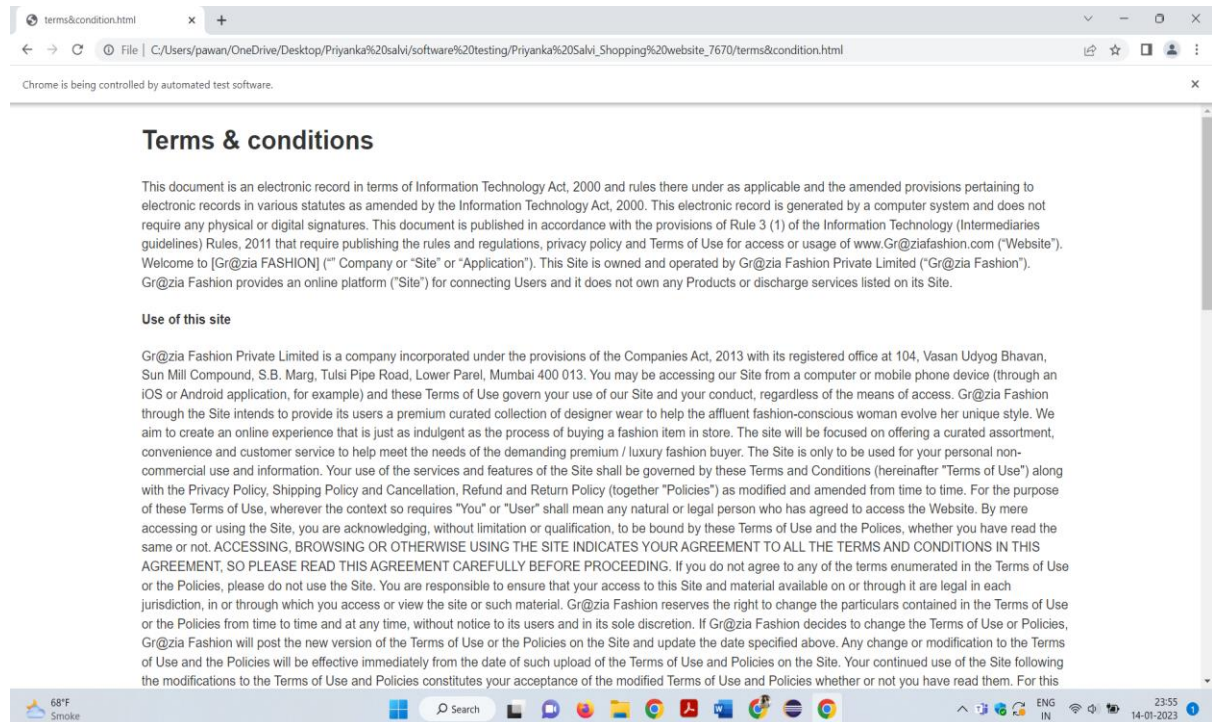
terms&condition.html × +

File | C:/Users/pawan/OneDrive/Desktop/Priyanka%20salvi/software%20testing/Priyanka%20Salvi_Shopping%20website_7670/terms&condition.html

Chrome is being controlled by automated test software. ×

Terms & conditions

This document is an electronic record in terms of Information Technology Act, 2000 and rules there under as applicable and the amended provisions pertaining to electronic records in various statutes as amended by the Information Technology Act, 2000. This electronic record is generated by a computer system and does not require any physical or digital signatures. This document is published in accordance with the provisions of Rule 3 (1) of the Information Technology (Intermediaries guidelines) Rules, 2011 that require publishing the rules and regulations, privacy policy and Terms of Use for access or usage of www.Gr@ziafashion.com ("Website"). Welcome to [Gr@zia FASHION] ("" Company or "Site" or "Application"). This Site is owned and operated by Gr@zia Fashion Private Limited ("Gr@zia Fashion"). Gr@zia Fashion provides an online platform ("Site") for connecting Users and it does not own any Products or discharge services listed on its Site.

Use of this site

Gr@zia Fashion Private Limited is a company incorporated under the provisions of the Companies Act, 2013 with its registered office at 104, Vasan Udyog Bhavan, Sun Mill Compound, S.B. Marg, Tulsi Pipe Road, Lower Parel, Mumbai 400 013. You may be accessing our Site from a computer or mobile phone device (through an iOS or Android application, for example) and these Terms of Use govern your use of our Site and your conduct, regardless of the means of access. Gr@zia Fashion through the Site intends to provide its users a premium curated collection of designer wear to help the affluent fashion-conscious woman evolve her unique style. We aim to create an online experience that is just as indulgent as the process of buying a fashion item in store. The site will be focused on offering a curated assortment, convenience and customer service to help meet the needs of the demanding premium / luxury fashion buyer. The Site is only to be used for your personal non-commercial use and information. Your use of the services and features of the Site shall be governed by these Terms and Conditions (hereinafter "Terms of Use") along with the Privacy Policy, Shipping Policy and Cancellation, Refund and Return Policy (together "Policies") as modified and amended from time to time. For the purpose of these Terms of Use, wherever the context so requires "You" or "User" shall mean any natural or legal person who has agreed to access the Website. By mere accessing or using the Site, you are acknowledging, without limitation or qualification, to be bound by these Terms of Use and the Polices, whether you have read the same or not. ACCESSING, BROWSING OR OTHERWISE USING THE SITE INDICATES YOUR AGREEMENT TO ALL THE TERMS AND CONDITIONS IN THIS AGREEMENT, SO PLEASE READ THIS AGREEMENT CAREFULLY BEFORE PROCEEDING. If you do not agree to any of the terms enumerated in the Terms of Use or the Policies, please do not use the Site. You are responsible to ensure that your access to this Site and material available on or through it are legal in each jurisdiction, in or through which you access or view the site or such material. Gr@zia Fashion reserves the right to change the particulars contained in the Terms of Use or the Policies from time to time and at any time, without notice to its users and in its sole discretion. If Gr@zia Fashion decides to change the Terms of Use or Policies, Gr@zia Fashion will post the new version of the Terms of Use or the Policies on the Site and update the date specified above. Any change or modification to the Terms of Use and the Policies will be effective immediately from the date of such upload of the Terms of Use and Policies on the Site. Your continued use of the Site following the modifications to the Terms of Use and Policies constitutes your acceptance of the modified Terms of Use and Policies whether or not you have read them. For this

68°F Smoke
Search
ENG IN
23:55
14-01-2023